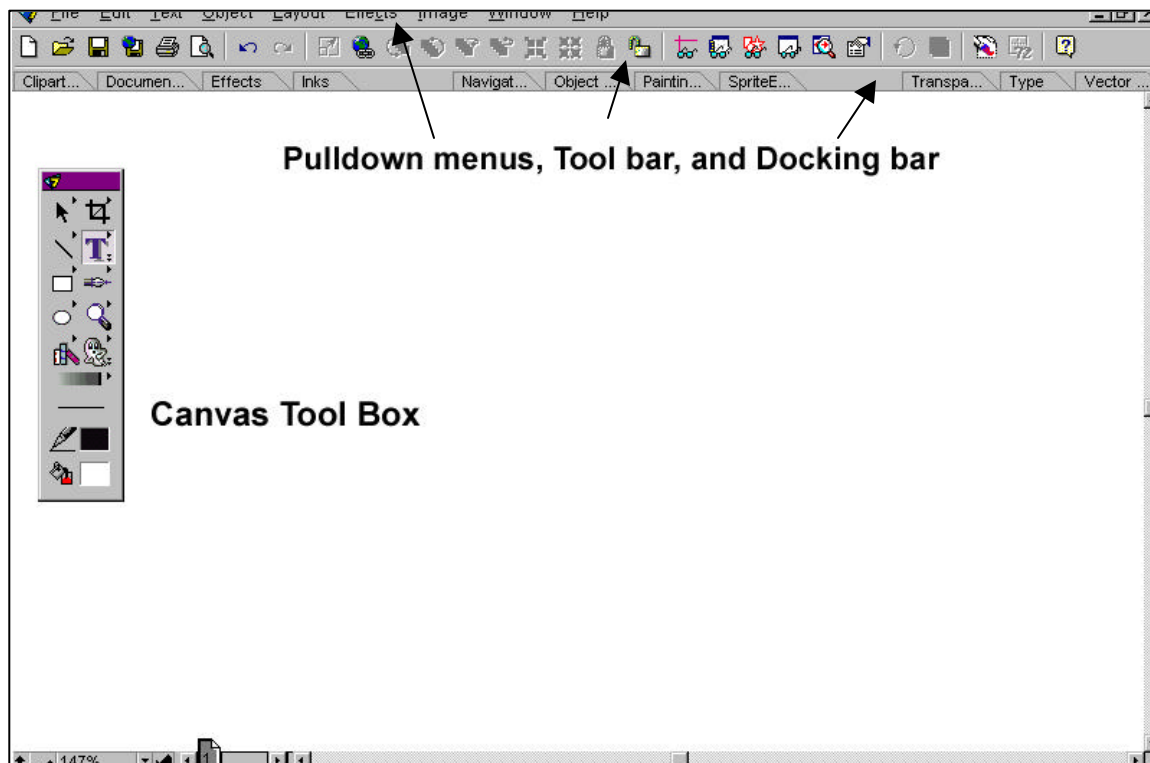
File Edit Text Object Layout Effects Image Window Help

Clipart... Documen... Effects Inks Navigat... Object ... Paintin... SpriteE... Transpa... Type Vector ...

Pulldown menus, Tool bar, and Docking bar

Canvas Tool Box

147%

1